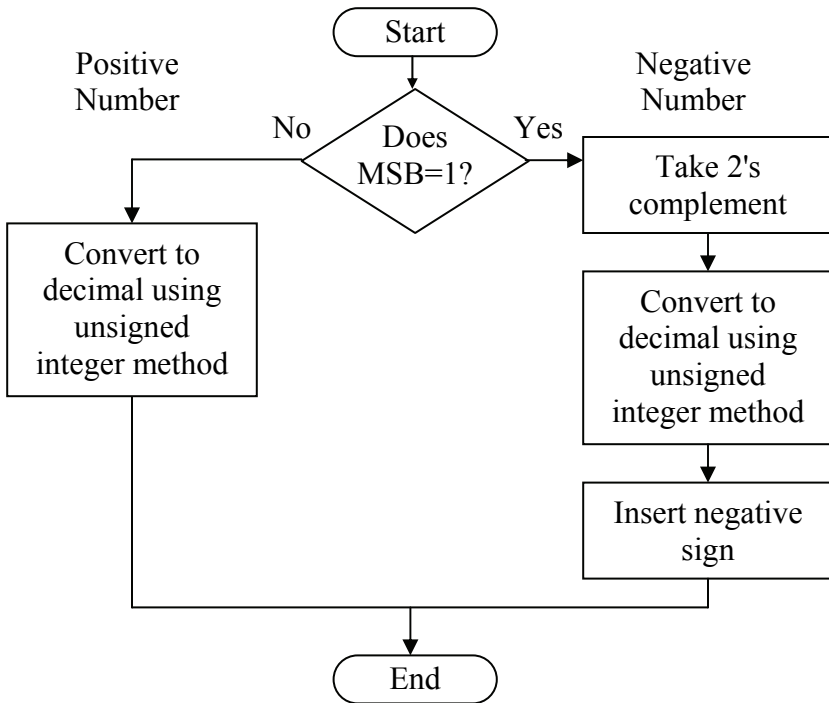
Start

Positive Number

Negative Number

No

Does MSB=1?

Yes

Take 2's complement

Convert to decimal using unsigned integer method

Convert to decimal using unsigned integer method

Insert negative sign

End